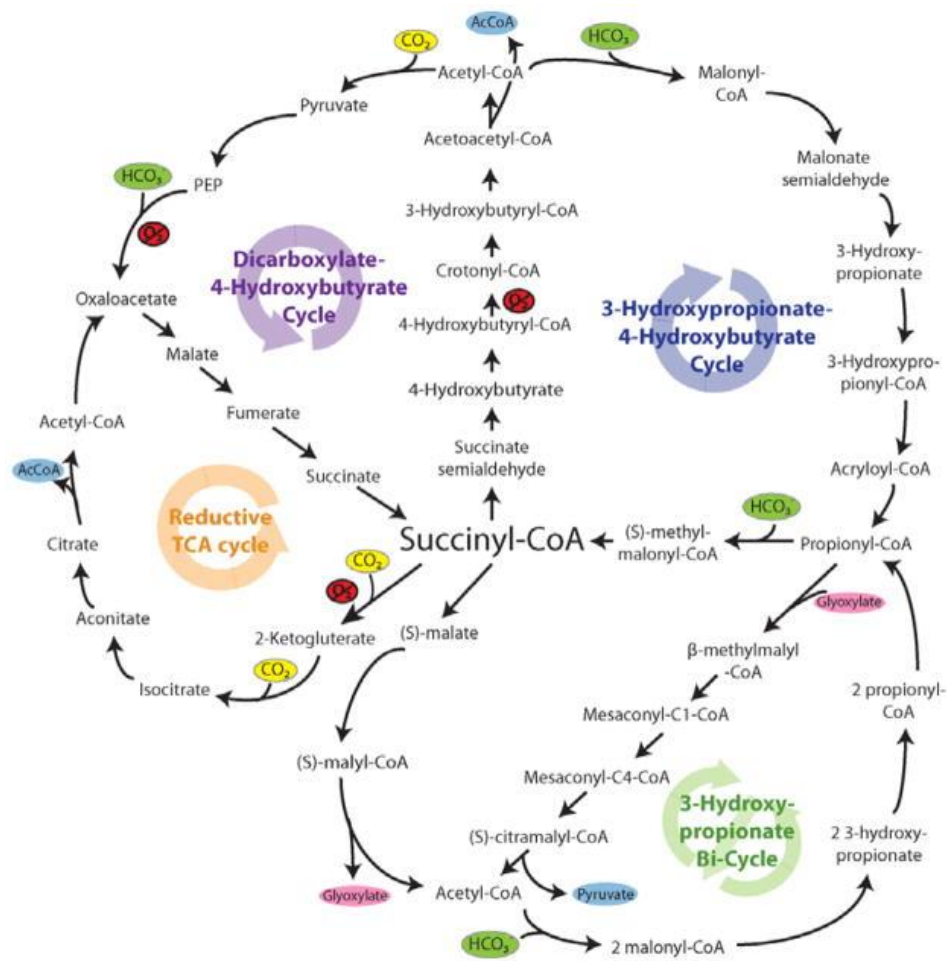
AcCoA
$CO_2$
$HCO_3^-$
Acetyl-CoA
Malonyl-CoA
Pyruvate
Acetoacetyl-CoA
Malonate semialdehyde
$HCO_3^-$
PEP
3-Hydroxybutyryl-CoA
3-Hydroxy-propionate
Dicarboxylate-4-Hydroxybutyrate Cycle
Crotonyl-CoA
Oxaloacetate
3-Hydroxypropionate-4-Hydroxybutyrate Cycle
4-Hydroxybutyryl-CoA
Malate
3-Hydroxypropionyl-CoA
4-Hydroxybutyrate
Fumerate
Acetyl-CoA
Succinate semialdehyde
Acryloyl-CoA
AcCoA
Succinate
Reductive TCA cycle
$HCO_3^-$
Succinyl-CoA
(S)-methyl-malonyl-CoA
Propionyl-CoA
Citrate
$CO_2$
Glyoxylate
Aconitate
2-Ketogluterate
(S)-malate
β-methylmalyl-CoA
$CO_2$
Isocitrate
2 propionyl-CoA
Mesaconyl-C1-CoA
(S)-malyl-CoA
Mesaconyl-C4-CoA
3-Hydroxy-propionate Bi-Cycle
(S)-citramalyl-CoA
2 3-hydroxy-propionate
Glyoxylate
Acetyl-CoA
Pyruvate
$HCO_3^-$
2 malonyl-CoA